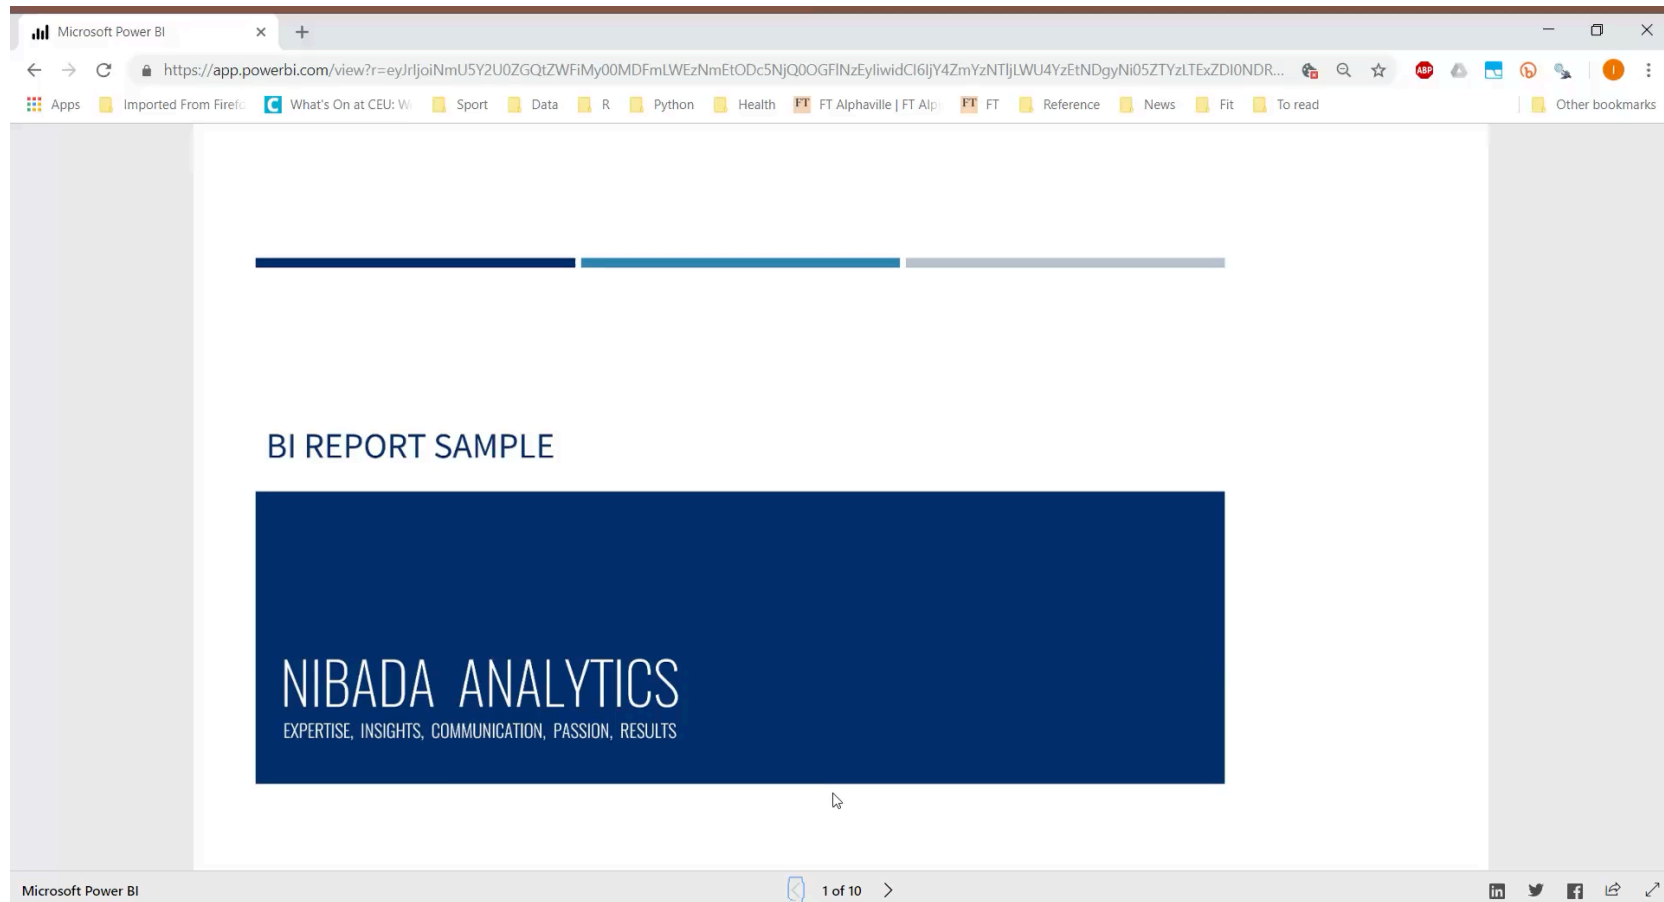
Microsoft Power BI

https://app.powerbi.com/view?r=eyJrljoiNmU5Y2U0ZGQtZWFiMy00MDFmLWEzNmEtODc5NjQ0OGFlNzEyliwidCI6IjY4ZmYzNTljLWU4YzEtNDgyNi05ZTYzLTExZDI0NDR...

Apps Imported From Firefo What's On at CEU: W Sport Data R Python Health FT Alphaville | FT Alp FT Reference News Fit To read Other bookmarks

BI REPORT SAMPLE

NIBADA ANALYTICS
EXPERTISE, INSIGHTS, COMMUNICATION, PASSION, RESULTS

Microsoft Power BI

1 of 10